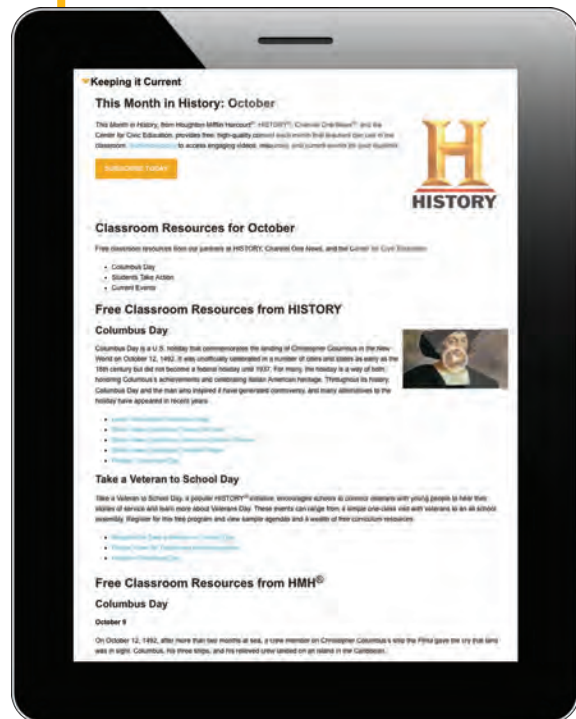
Keeping it Current

This Month in History: October

This Month in History, from Houghton Mifflin Harcourt®, HISTORY®, Channel One News® and the Center for Civic Education, provides free, high-quality content each month that students can use in the classroom. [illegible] to access engaging videos, resources, and current events for your students.

SUBSCRIBE TODAY

HISTORY

Classroom Resources for October

Free classroom resources from our partners at HISTORY, Channel One News, and the Center for Civic Education.

- Columbus Day
- Students Take Action
- Current Events

Free Classroom Resources from HISTORY

Columbus Day

Columbus Day is a U.S. holiday that commemorates the landing of Christopher Columbus in the New World on October 12, 1492. It was unofficially celebrated in a number of cities and states as early as the 18th century but did not become a federal holiday until 1937. For many, the holiday is a way of both honoring Columbus's achievements and celebrating Italian American heritage. Throughout its history, Columbus Day and the man who inspired it have generated controversy, and many alternatives to the holiday have appeared in recent years.

- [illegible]
- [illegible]
- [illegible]
- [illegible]
- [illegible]

Take a Veteran to School Day

Take a Veteran to School Day, a popular HISTORY® initiative, encourages schools to connect veterans with young people to hear their stories of service and learn more about Veterans Day. These events can range from a simple one-class visit with veterans to an all-school assembly. Register for this free program and view sample agenda and a wealth of free curriculum resources.

- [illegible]
- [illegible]
- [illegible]

Free Classroom Resources from HMH®

Columbus Day

October 9

On October 12, 1492, after more than two months at sea, a crew member on Christopher Columbus's ship the Pinta gave the cry that land was in sight. Columbus, his three ships, and his relieved crew landed on an island in the Caribbean.